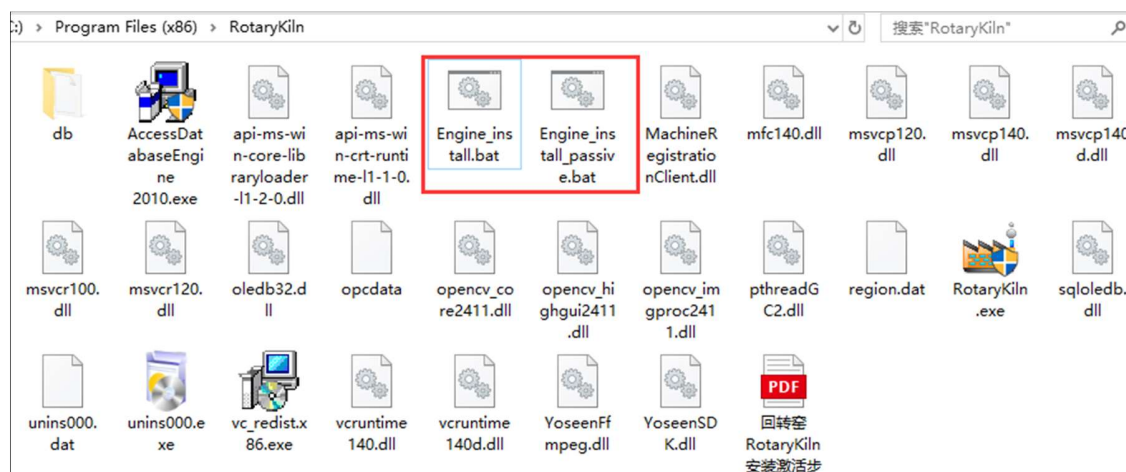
C:) › Program Files (x86) › RotaryKiln

搜索"RotaryKiln"

db

AccessDatabaseEngine2010.exe

api-ms-win-core-libraryloader-l1-2-0.dll

api-ms-win-crt-runtime-l1-1-0.dll

Engine_install.bat

Engine_install_passive.bat

MachineRegistrationClient.dll

mfc140.dll

msvcp120.dll

msvcp140.dll

msvcp140d.dll

msvcr100.dll

msvcr120.dll

oledb32.dll

opcdata

opencv_core2411.dll

opencv_highgui2411.dll

opencv_imgproc2411.dll

pthreadGC2.dll

region.dat

RotaryKiln.exe

sqloledb.dll

unins000.dat

unins000.exe

vc_redist.x86.exe

vcruntime140.dll

vcruntime140d.dll

YoseenFfmpeg.dll

YoseenSDK.dll

PDF
回转窑RotaryKiln安装激活步